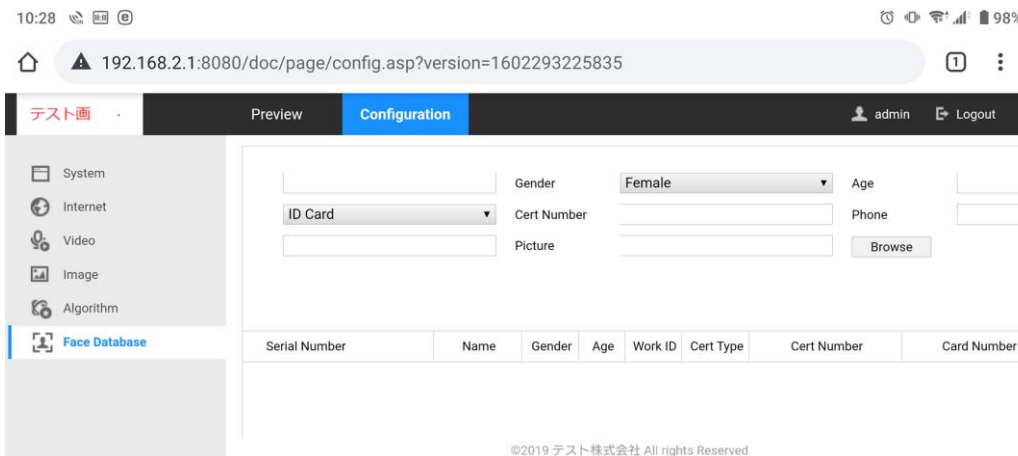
10:28

98%

192.168.2.1:8080/doc/page/config.asp?version=1602293225835

1

テスト画

Preview

Configuration

admin

Logout

System

Internet

Video

Image

Algorithm

Face Database

Gender

Female

Age

ID Card

Cert Number

Phone

Picture

Browse

| Serial Number | Name | Gender | Age | Work ID | Cert Type | Cert Number | Card Number |
|---|---|---|---|---|---|---|---|

©2019 テスト株式会社 All rights Reserved